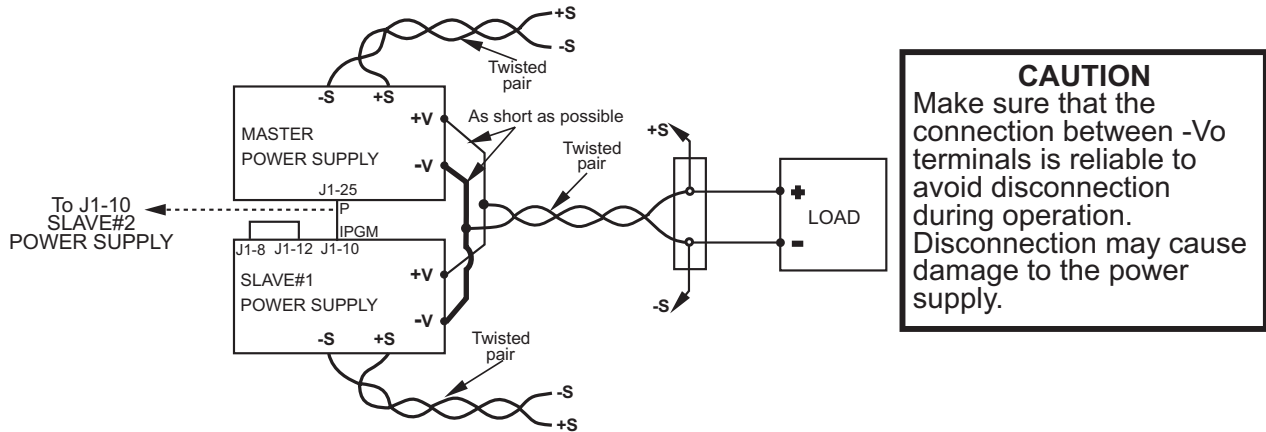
+S
-S
Twisted pair
-S +S
MASTER POWER SUPPLY
+V
-V
As short as possible
Twisted pair
+S
J1-25
P
IPGM
To J1-10 SLAVE#2 POWER SUPPLY
J1-8 J1-12 J1-10
SLAVE#1 POWER SUPPLY
+V
-V
-S +S
LOAD
-S
Twisted pair
-S
+S

CAUTION
Make sure that the connection between -Vo terminals is reliable to avoid disconnection during operation. Disconnection may cause damage to the power supply.